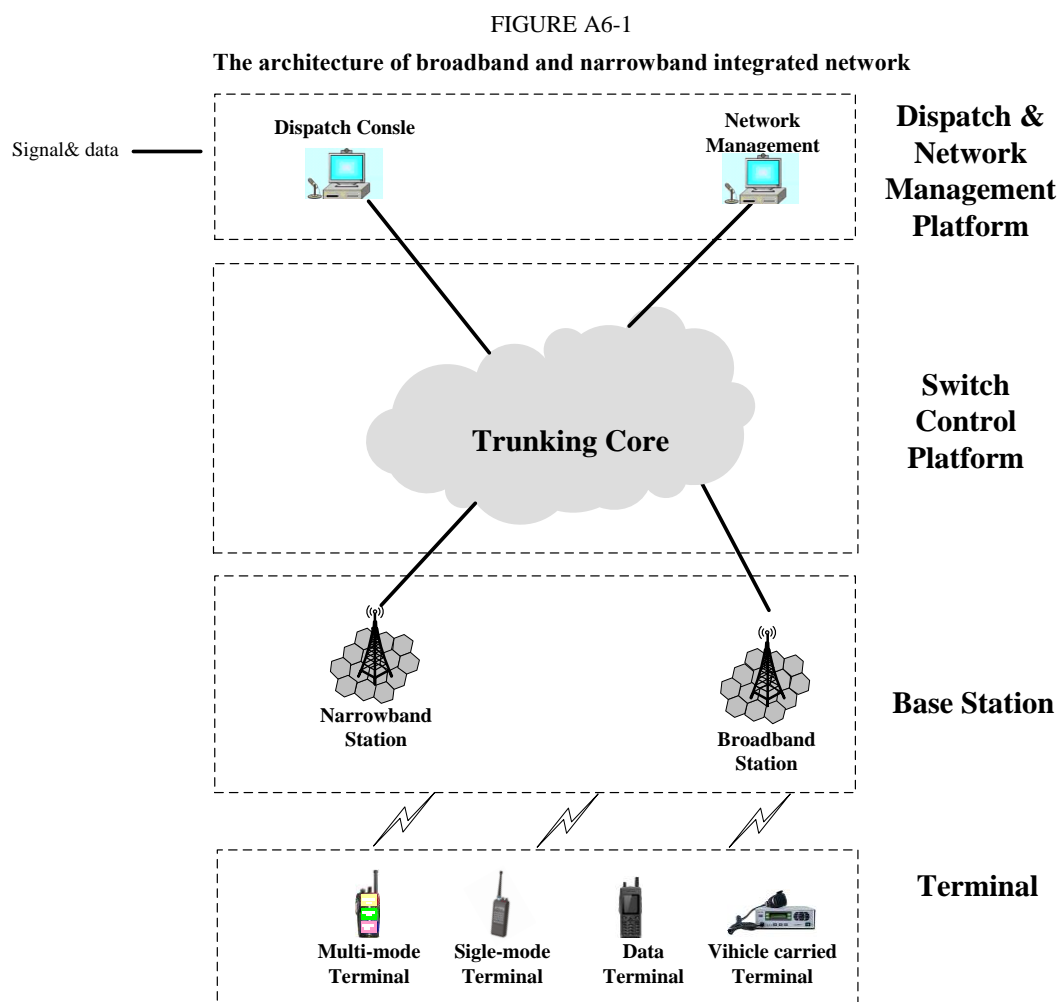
FIGURE A6-1

The architecture of broadband and narrowband integrated network

Signal& data

Dispatch Consle

Network Management

Dispatch & Network Management Platform

Trunking Core

Switch Control Platform

Narrowband Station

Broadband Station

Base Station

Multi-mode Terminal

Sigle-mode Terminal

Data Terminal

Vihicle carried Terminal

Terminal